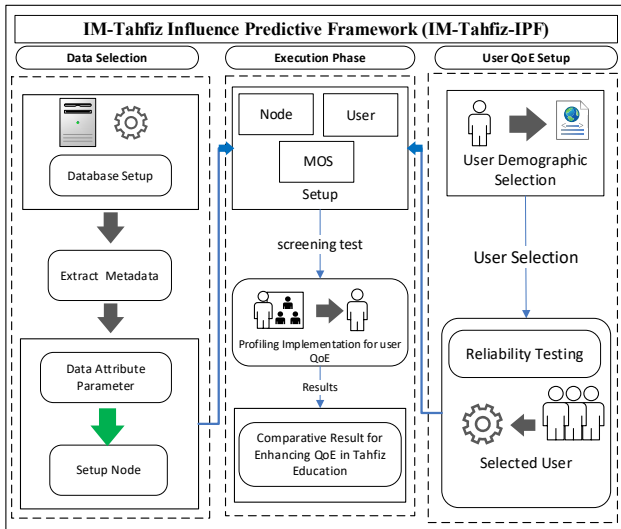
IM-Tahfiz Influence Predictive Framework (IM-Tahfiz-IPF)

Data Selection

Database Setup

Extract Metadata

Data Attribute Parameter

Setup Node

Execution Phase

Node

User

MOS

Setup

screening test

Profiling Implementation for user QoE

Results

Comparative Result for Enhancing QoE in Tahfiz Education

User QoE Setup

User Demographic Selection

User Selection

Reliability Testing

Selected User